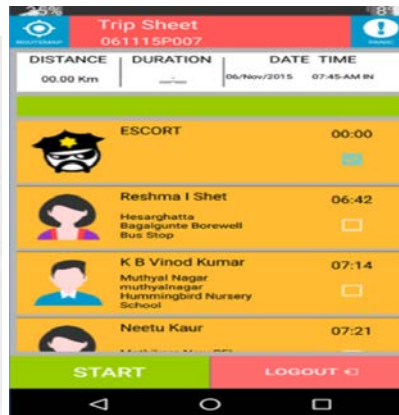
Trip Sheet
061115P007
ROUTEMAP
PANIC

| DISTANCE | DURATION | DATE TIME |
|---|---|---|
| 00.00 Km | _ | 06/Nov/2015 07:45-AM IN |

ESCORT
00:00

Reshma I Shet
Hesarghatta Bagalgunte Borewell Bus Stop
06:42

K B Vinod Kumar
Muthyal Nagar muthyalnagar Hummingbird Nursery School
07:14

Neetu Kaur
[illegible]
07:21

START
LOGOUT